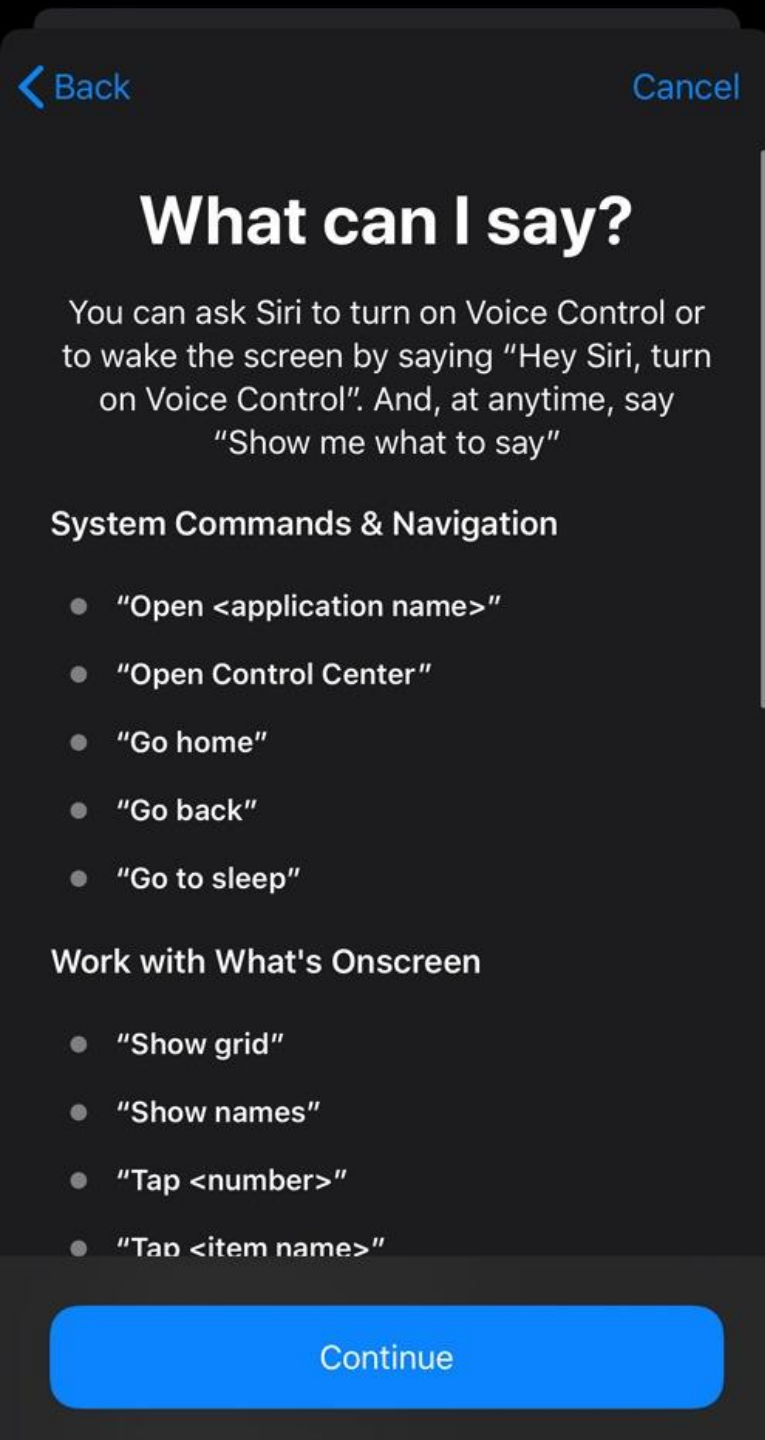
Back

Cancel

What can I say?

You can ask Siri to turn on Voice Control or to wake the screen by saying "Hey Siri, turn on Voice Control". And, at anytime, say "Show me what to say"

System Commands & Navigation

- "Open <application name>"
- "Open Control Center"
- "Go home"
- "Go back"
- "Go to sleep"

Work with What's Onscreen

- "Show grid"
- "Show names"
- "Tap <number>"
- "Tap <item name>"

Continue